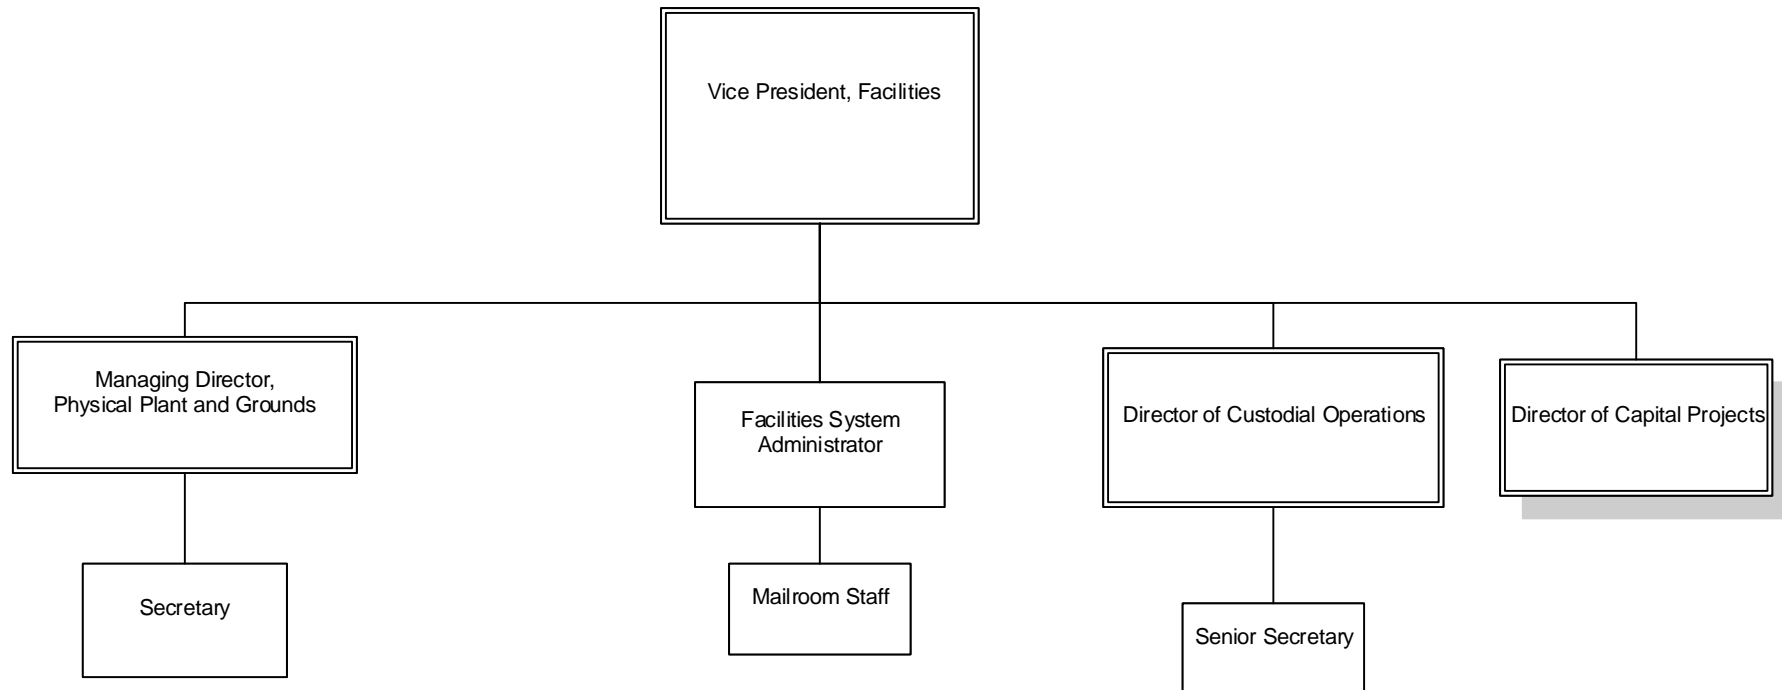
Vice President, Facilities

Managing Director, Physical Plant and Grounds

Facilities System Administrator

Director of Custodial Operations

Director of Capital Projects

Secretary

Mailroom Staff

Senior Secretary